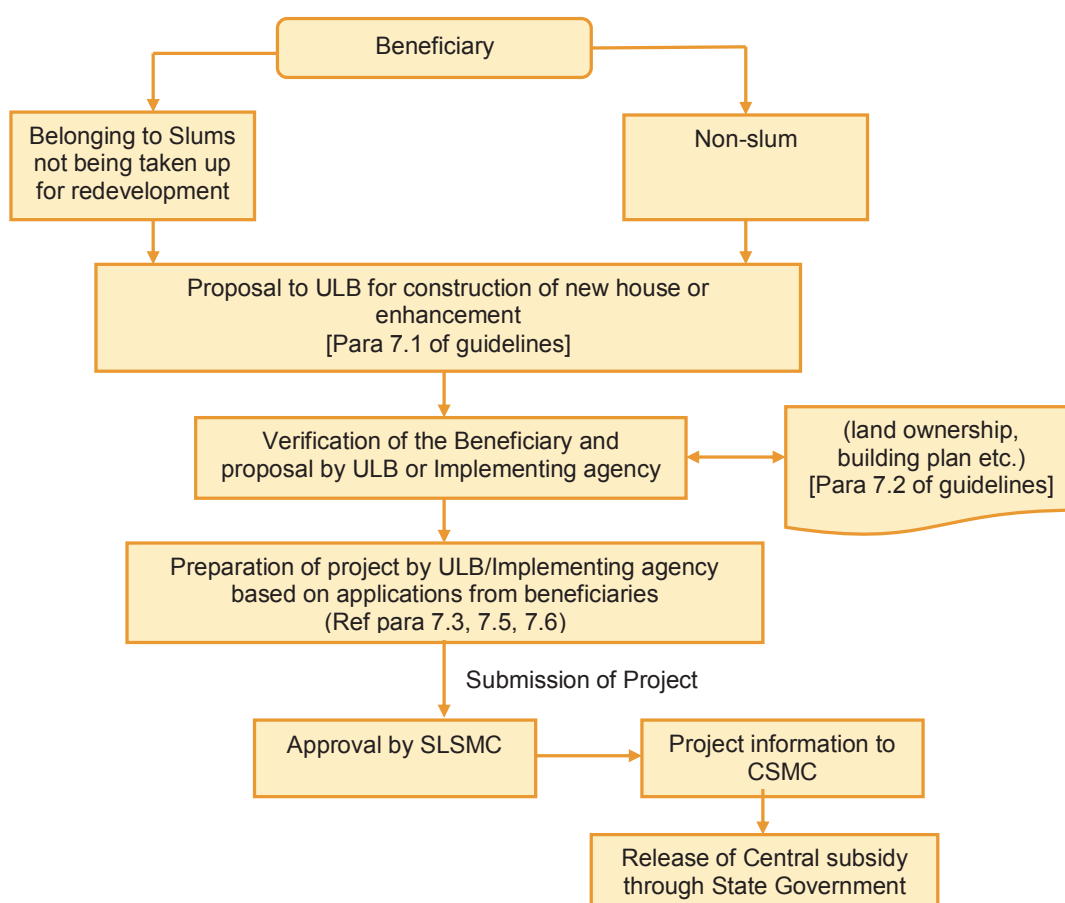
Beneficiary

Belonging to Slums not being taken up for redevelopment

Non-slum

Proposal to ULB for construction of new house or enhancement
[Para 7.1 of guidelines]

Verification of the Beneficiary and proposal by ULB or Implementing agency

(land ownership, building plan etc.)
[Para 7.2 of guidelines]

Preparation of project by ULB/Implementing agency based on applications from beneficiaries
(Ref para 7.3, 7.5, 7.6)

Submission of Project

Approval by SLSMC

Project information to CSMC

Release of Central subsidy through State Government